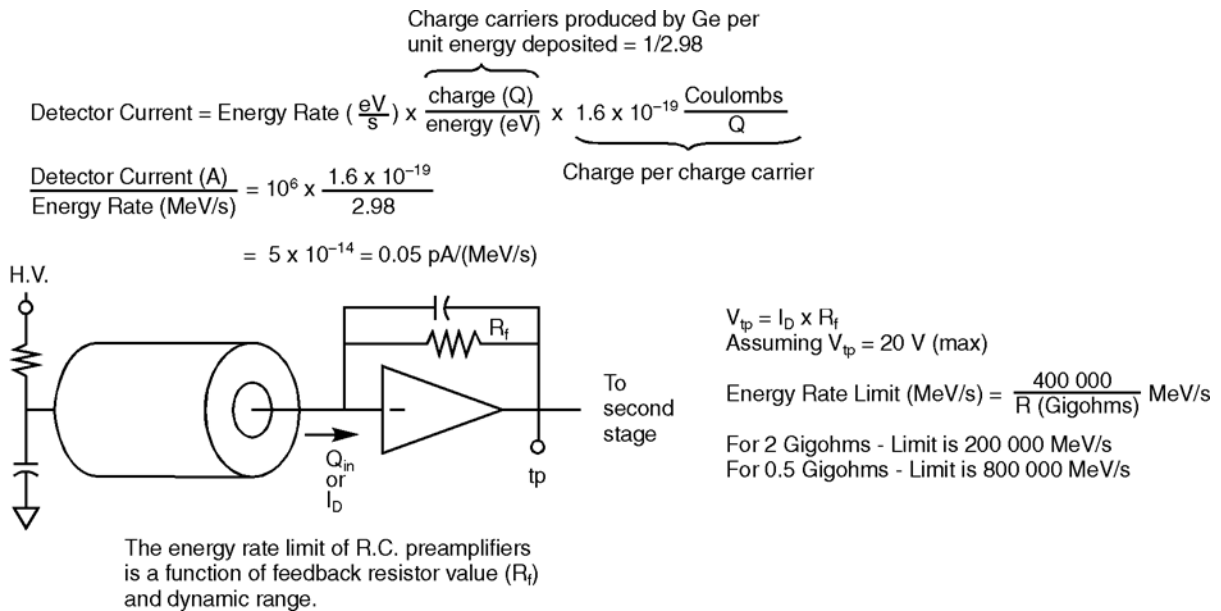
Charge carriers produced by Ge per unit energy deposited = 1/2.98

Detector Current = Energy Rate ($\frac{eV}{s}$) x $\frac{\text{charge (Q)}}{\text{energy (eV)}}$ x $1.6 \times 10^{-19} \frac{\text{Coulombs}}{Q}$

Charge per charge carrier

$\frac{\text{Detector Current (A)}}{\text{Energy Rate (MeV/s)}} = 10^6 \times \frac{1.6 \times 10^{-19}}{2.98}$

$= 5 \times 10^{-14} = 0.05$ pA/(MeV/s)

H.V.

$R_f$

To second stage

$Q_{in}$ or $I_D$

tp

$V_{tp} = I_D \times R_f$
Assuming $V_{tp} = 20$ V (max)

Energy Rate Limit (MeV/s) = $\frac{400\,000}{\text{R (Gigohms)}}$ MeV/s

For 2 Gigohms - Limit is 200 000 MeV/s
For 0.5 Gigohms - Limit is 800 000 MeV/s

The energy rate limit of R.C. preamplifiers is a function of feedback resistor value ($R_f$) and dynamic range.